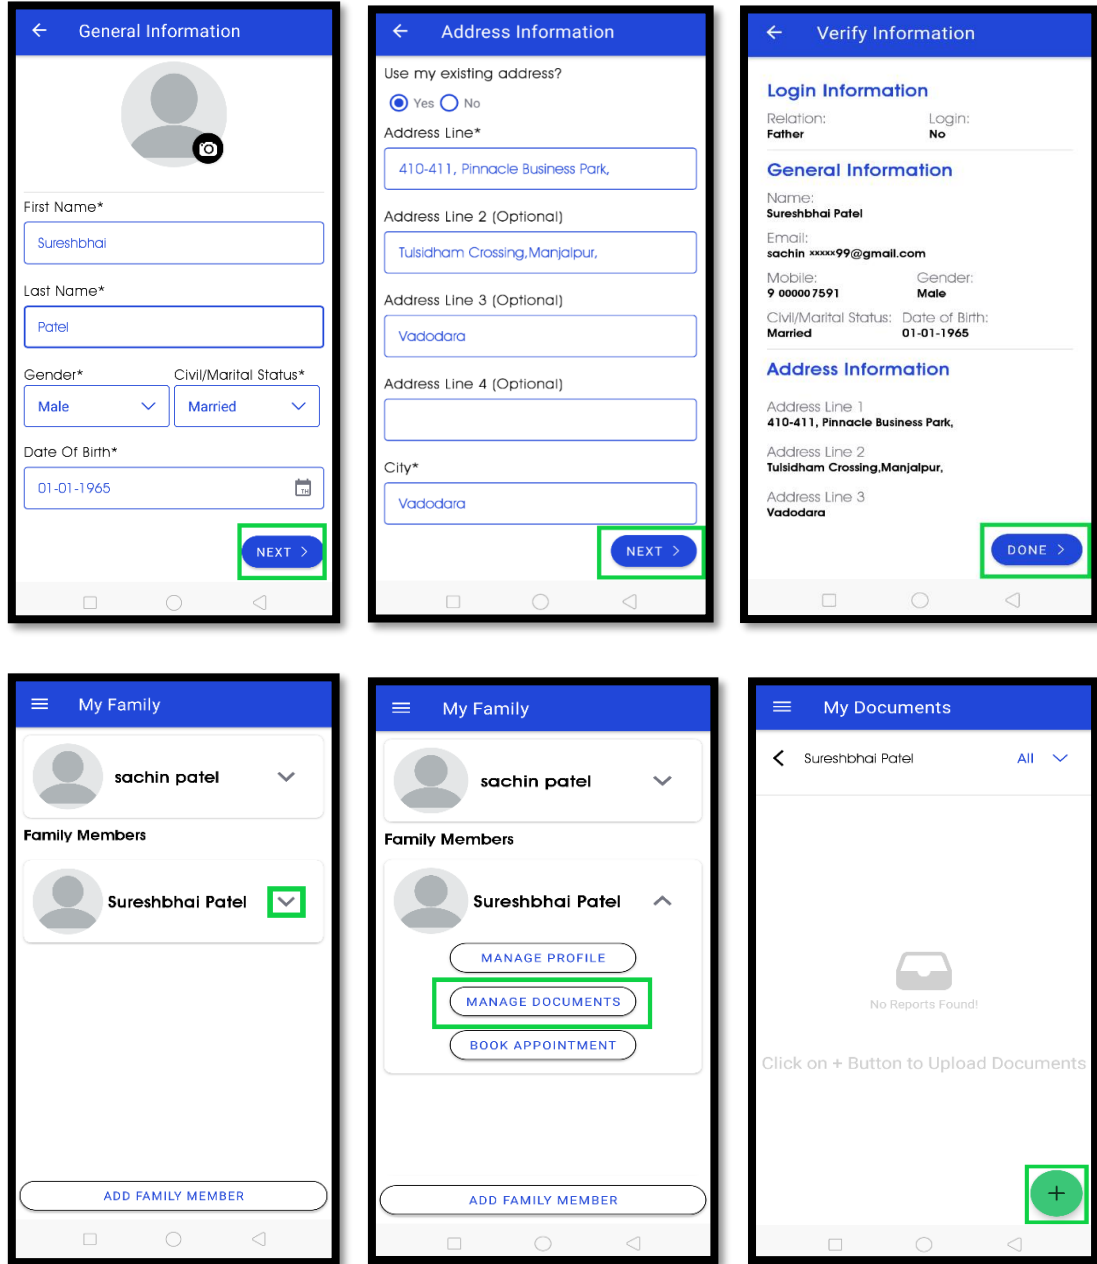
General Information

First Name*

Sureshbhai

Last Name*

Patel

Gender*

Male

Civil/Marital Status*

Married

Date Of Birth*

01-01-1965

NEXT

Address Information

Use my existing address?

Yes No

Address Line*

410-411, Pinnacle Business Park,

Address Line 2 (Optional)

Tulsidham Crossing,Manjalpur,

Address Line 3 (Optional)

Vadodara

Address Line 4 (Optional)

City*

Vadodara

NEXT

Verify Information

Login Information

Relation: Father

Login: No

General Information

Name: Sureshbhai Patel

Email: sachin xxxxx99@gmail.com

Mobile: 9 000007591

Gender: Male

Civil/Marital Status: Married

Date of Birth: 01-01-1965

Address Information

Address Line 1
410-411, Pinnacle Business Park,

Address Line 2
Tulsidham Crossing,Manjalpur,

Address Line 3
Vadodara

DONE

My Family

sachin patel

Family Members

Sureshbhai Patel

ADD FAMILY MEMBER

My Family

sachin patel

Family Members

Sureshbhai Patel

MANAGE PROFILE

MANAGE DOCUMENTS

BOOK APPOINTMENT

ADD FAMILY MEMBER

My Documents

Sureshbhai Patel

All

No Reports Found!

Click on + Button to Upload Documents

+